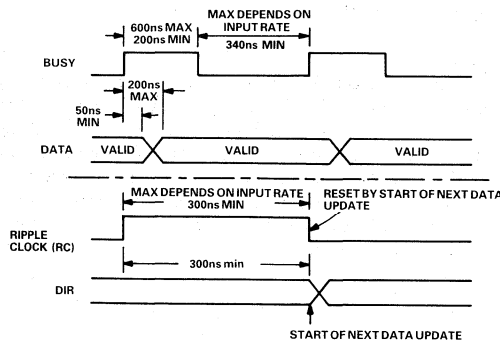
600ns MAX
200ns MIN

MAX DEPENDS ON
INPUT RATE
340ns MIN

BUSY

200ns
MAX

50ns
MIN

DATA

VALID

VALID

VALID

MAX DEPENDS ON INPUT RATE
300ns MIN

RESET BY START OF NEXT DATA
UPDATE

RIPPLE
CLOCK (RC)

300ns min

DIR

START OF NEXT DATA UPDATE